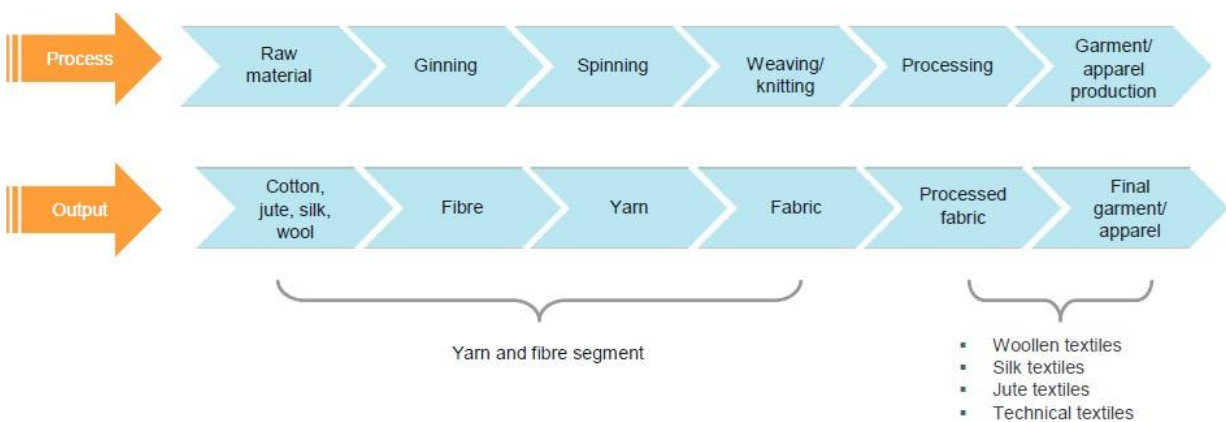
Process

Raw material

Ginning

Spinning

Weaving/ knitting

Processing

Garment/ apparel production

Output

Cotton, jute, silk, wool

Fibre

Yarn

Fabric

Processed fabric

Final garment/ apparel

Yarn and fibre segment

- Woollen textiles
- Silk textiles
- Jute textiles
- Technical textiles